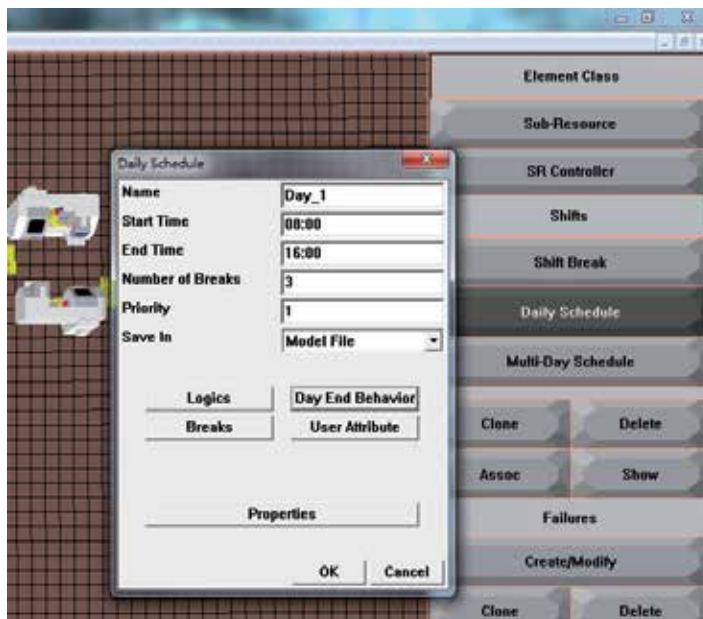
Element Class

Sub-Resource

SR Controller

Shifts

Shift Break

Daily Schedule

Multi-Day Schedule

Clone

Delete

Assoc

Show

Failures

Create/Modify

Clone

Delete

Daily Schedule

| Name | Day_1 |
|---|---|
| Start Time | 08:00 |
| End Time | 16:00 |
| Number of Breaks | 3 |
| Priority | 1 |
| Save In | Model File |

Logics

Day End Behavior

Breaks

User Attribute

Properties

OK

Cancel